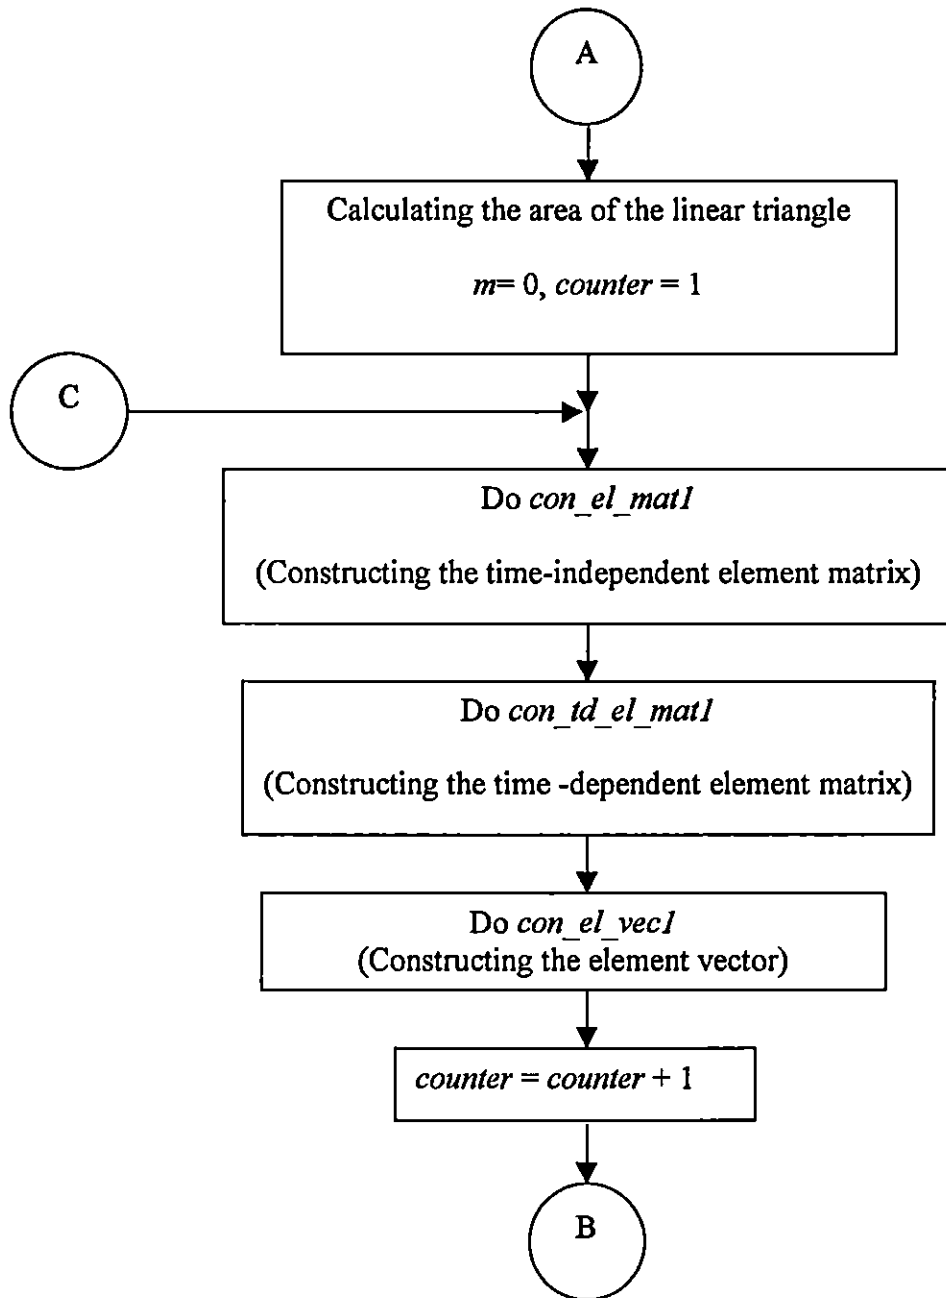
A

Calculating the area of the linear triangle

m= 0, counter = 1

C

Do con_el_mat1

(Constructing the time-independent element matrix)

Do con_td_el_mat1

(Constructing the time -dependent element matrix)

Do con_el_vec1
(Constructing the element vector)

counter = counter + 1

B